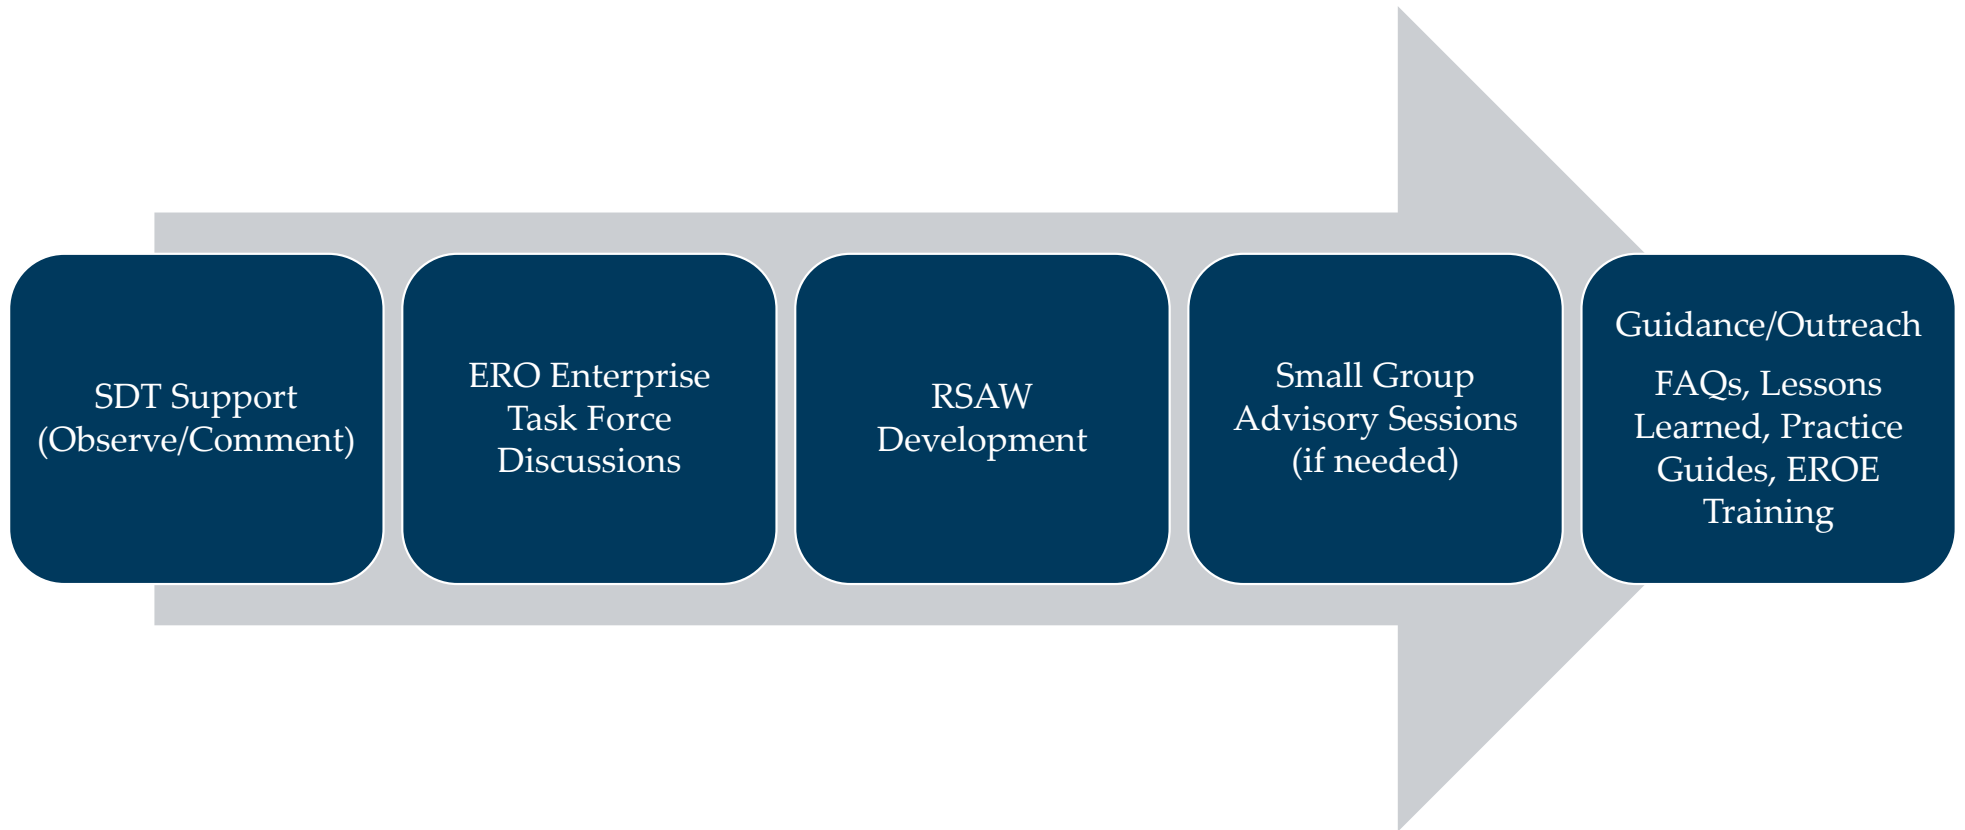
SDT Support (Observe/Comment)

ERO Enterprise Task Force Discussions

RSAW Development

Small Group Advisory Sessions (if needed)

Guidance/Outreach

FAQs, Lessons Learned, Practice Guides, EROE Training